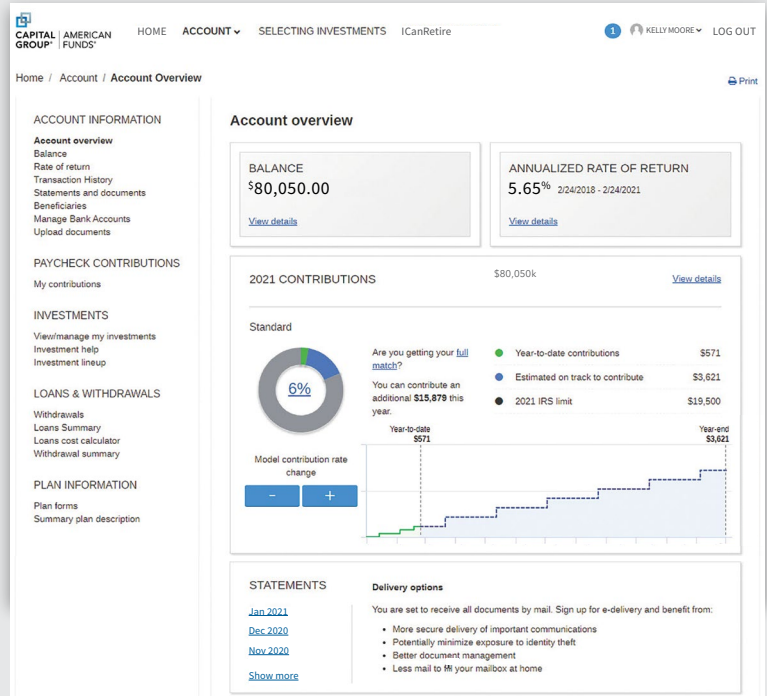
CAPITAL GROUP® | AMERICAN FUNDS®

HOME ACCOUNT SELECTING INVESTMENTS ICanRetire

1 KELLY MOORE LOG OUT

Home / Account / Account Overview

Print

ACCOUNT INFORMATION
Account overview
Balance
Rate of return
Transaction History
Statements and documents
Beneficiaries
Manage Bank Accounts
Upload documents

PAYCHECK CONTRIBUTIONS
My contributions

INVESTMENTS
View/manage my investments
Investment help
Investment lineup

LOANS & WITHDRAWALS
Withdrawals
Loans Summary
Loans cost calculator
Withdrawal summary

PLAN INFORMATION
Plan forms
Summary plan description

Account overview

BALANCE
$80,050.00
View details

ANNUALIZED RATE OF RETURN
5.65% 2/24/2018 - 2/24/2021
View details

2021 CONTRIBUTIONS $80,050k View details

Standard

6%

Are you getting your full match?

You can contribute an additional $15,879 this year.

Year-to-date contributions $571
Estimated on track to contribute $3,621
2021 IRS limit $19,500

Year-to-date $571
Year-end $3,621

Model contribution rate change
- +

STATEMENTS
Jan 2021
Dec 2020
Nov 2020
Show more

Delivery options
You are set to receive all documents by mail. Sign up for e-delivery and benefit from:
• More secure delivery of important communications
• Potentially minimize exposure to identity theft
• Better document management
• Less mail to fill your mailbox at home